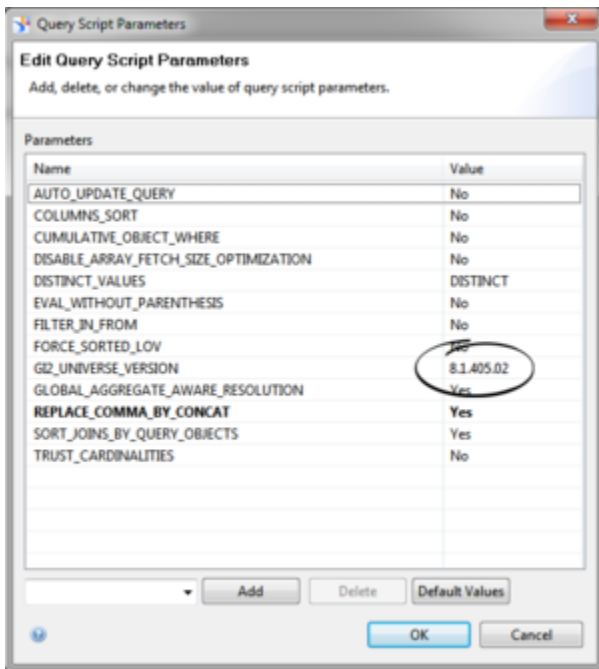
Query Script Parameters

Edit Query Script Parameters

Add, delete, or change the value of query script parameters.

Parameters

| Name | Value |
|---|---|
| AUTO_UPDATE_QUERY | No |
| COLUMNS_SORT | No |
| CUMULATIVE_OBJECT_WHERE | No |
| DISABLE_ARRAY_FETCH_SIZE_OPTIMIZATION | No |
| DISTINCT_VALUES | DISTINCT |
| EVAL_WITHOUT_PARENTHESIS | No |
| FILTER_IN_FROM | No |
| FORCE_SORTED_LOV | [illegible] |
| GI2_UNIVERSE_VERSION | 8.1.405.02 |
| GLOBAL_AGGREGATE_AWARE_RESOLUTION | Yes |
| **REPLACE_COMMA_BY_CONCAT** | **Yes** |
| SORT_JOINS_BY_QUERY_OBJECTS | Yes |
| TRUST_CARDINALITIES | No |

Add Delete Default Values

OK Cancel